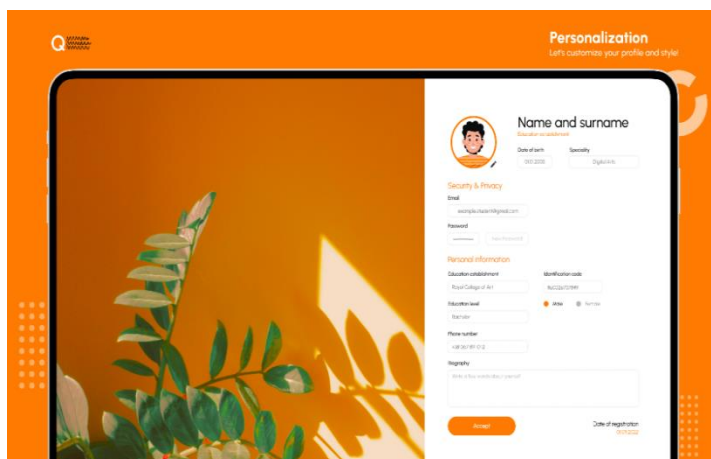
Personalization
Let's customize your profile and style!

Name and surname
Education establishment

Date of birth
13.11.2000

Speciality
Digital Arts

Security & Privacy

Email
example.student@gmail.com

Password
••••••••

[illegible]

Personal information

Education establishment
Royal College of Art

Identification code
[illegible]

Education level
Bachelor

Male
Female

Phone number
+38 067 197 12 12

Biography
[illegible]

Accept

Date of registration
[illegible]